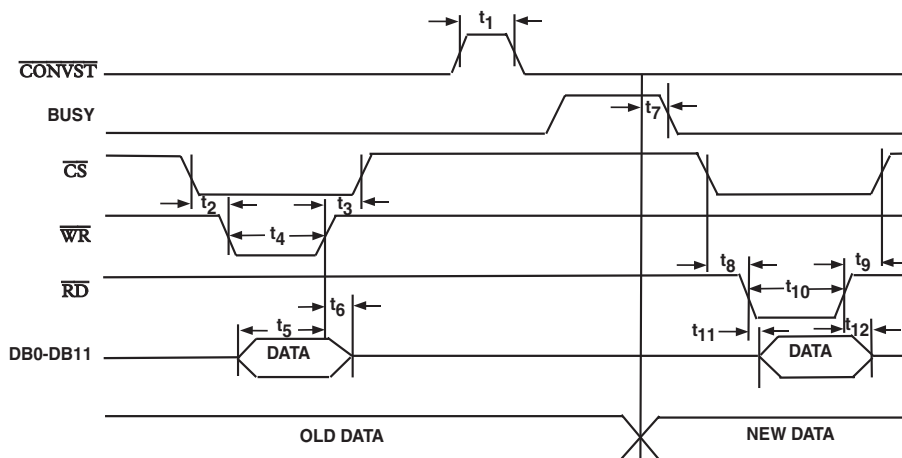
$t_1$

$\overline{CONVST}$

BUSY

$t_7$

$\overline{CS}$

$t_2$

$t_3$

$\overline{WR}$

$t_4$

$t_8$

$t_9$

$\overline{RD}$

$t_{10}$

$t_6$

$t_5$

$t_{11}$

$t_{12}$

DB0-DB11

DATA

DATA

OLD DATA

NEW DATA